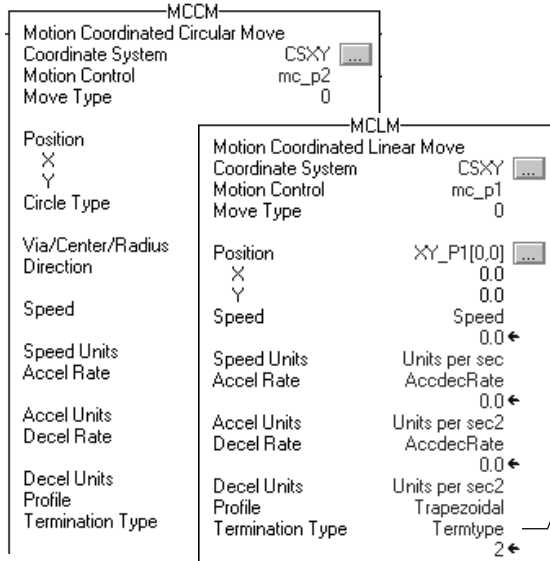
MCCM
Motion Coordinated Circular Move
Coordinate System CSXY ...
Motion Control mc_p2
Move Type 0

Position
X
Y
Circle Type

Via/Center/Radius
Direction

Speed

Speed Units
Accel Rate

Accel Units
Decel Rate

Decel Units
Profile
Termination Type

MCLM
Motion Coordinated Linear Move
Coordinate System CSXY ...
Motion Control mc_p1
Move Type 0

Position XY_P1[0,0] ...
X 0.0
Y 0.0
Speed Speed
0.0 ←
Speed Units Units per sec
Accel Rate AccdecRate
0.0 ←
Accel Units Units per sec2
Decel Rate AccdecRate
0.0 ←
Decel Units Units per sec2
Profile Trapezoidal
Termination Type Termtype
2 ←